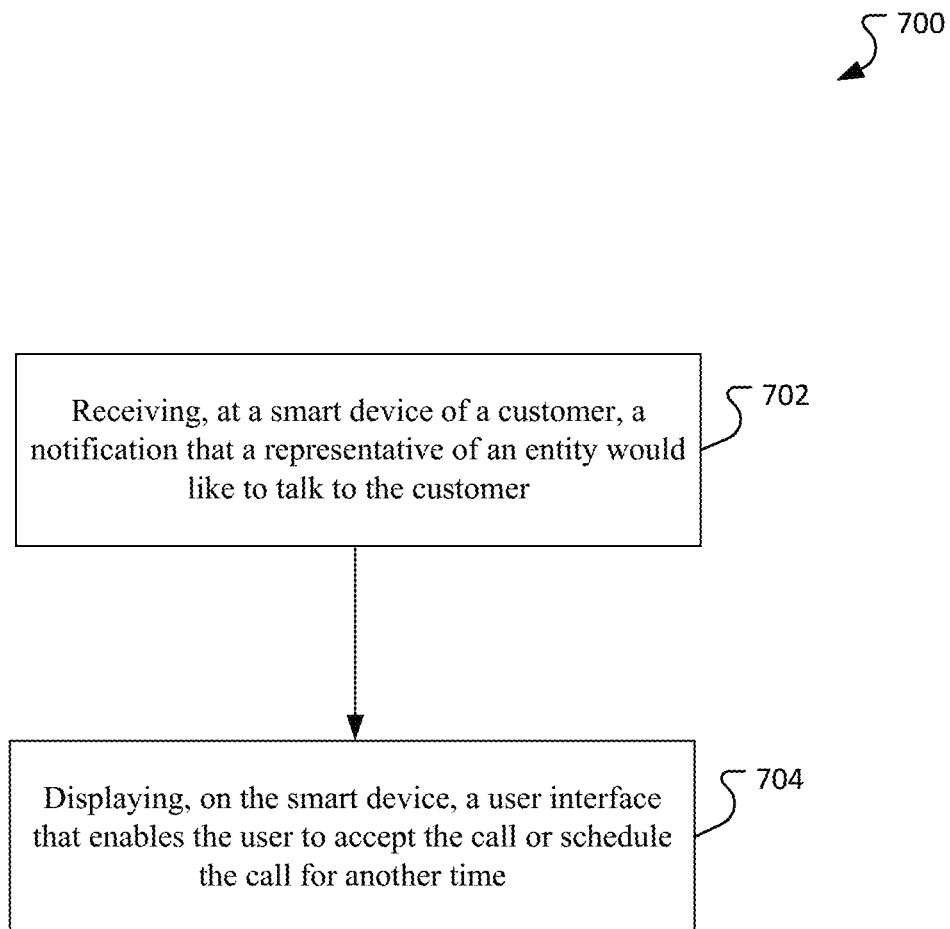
700

Receiving, at a smart device of a customer, a notification that a representative of an entity would like to talk to the customer

702

Displaying, on the smart device, a user interface that enables the user to accept the call or schedule the call for another time

704